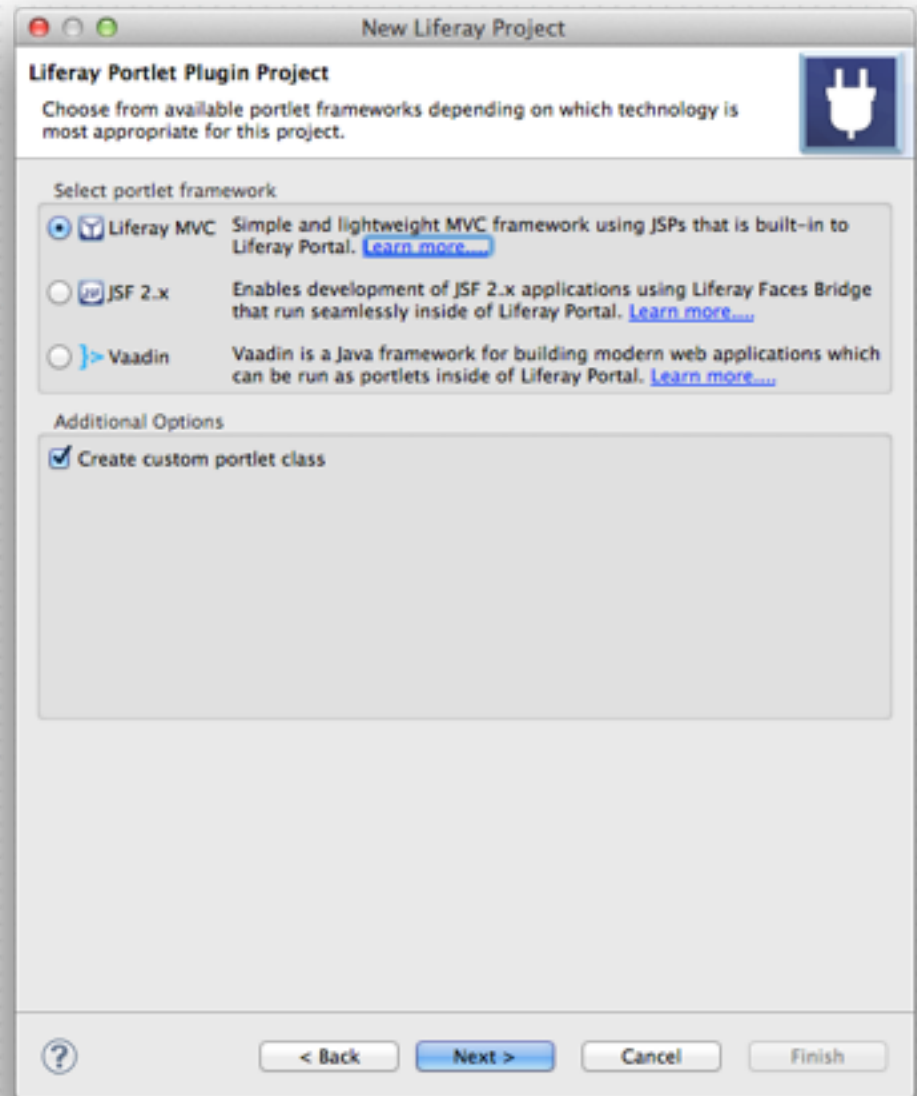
New Liferay Project

Liferay Portlet Plugin Project

Choose from available portlet frameworks depending on which technology is most appropriate for this project.

Select portlet framework

Liferay MVC Simple and lightweight MVC framework using JSPs that is built-in to Liferay Portal. Learn more....

JSF 2.x Enables development of JSF 2.x applications using Liferay Faces Bridge that run seamlessly inside of Liferay Portal. Learn more....

Vaadin Vaadin is a Java framework for building modern web applications which can be run as portlets inside of Liferay Portal. Learn more....

Additional Options

Create custom portlet class

?

< Back

Next >

Cancel

Finish